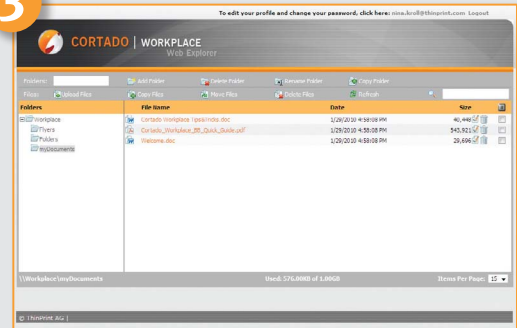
3

To edit your profile and change your password, click here: nina.kroll@thinprint.com Logout

CORTADO | WORKPLACE
Web Explorer

Folders: Add Folder Delete Folder Rename Folder Copy Folder

Files: Upload Files Copy Files Move Files Delete Files Refresh

| Folders | File Name | Date | Size |
|---|---|---|---|
| Workplace | Cortado Workplace Tips&Tricks.doc | 1/29/2010 4:58:08 PM | 40,448 |
| Flyers | Cortado_Workplace_EN_Quick_Guide.pdf | 1/29/2010 4:58:08 PM | 543,921 |
| Folders | Welcome.doc | 1/29/2010 4:58:08 PM | 29,696 |
| myDocuments | | | |

\\Workplace\myDocuments Used: 576.00KB of 1.00GB Items Per Page: 15

© ThinPrint AG |